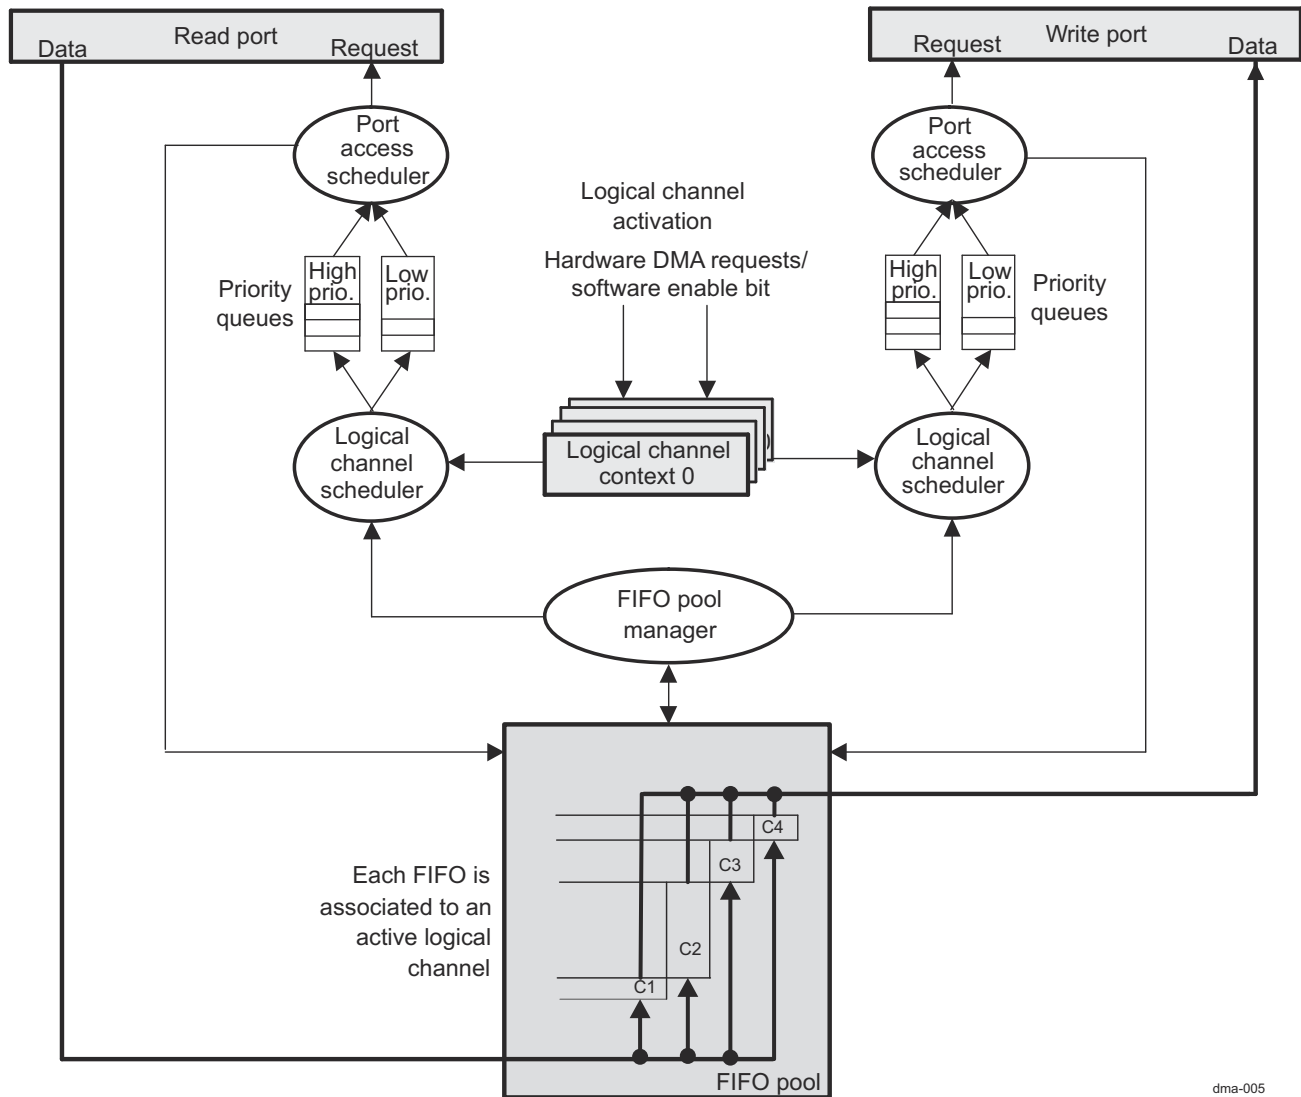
Data
Read port
Request

Request
Write port
Data

Port access scheduler

Port access scheduler

Logical channel activation

Hardware DMA requests/ software enable bit

High prio.
Low prio.
Priority queues

High prio.
Low prio.
Priority queues

Logical channel scheduler

Logical channel context 0

Logical channel scheduler

FIFO pool manager

Each FIFO is associated to an active logical channel

C4
C3
C2
C1

FIFO pool

dma-005